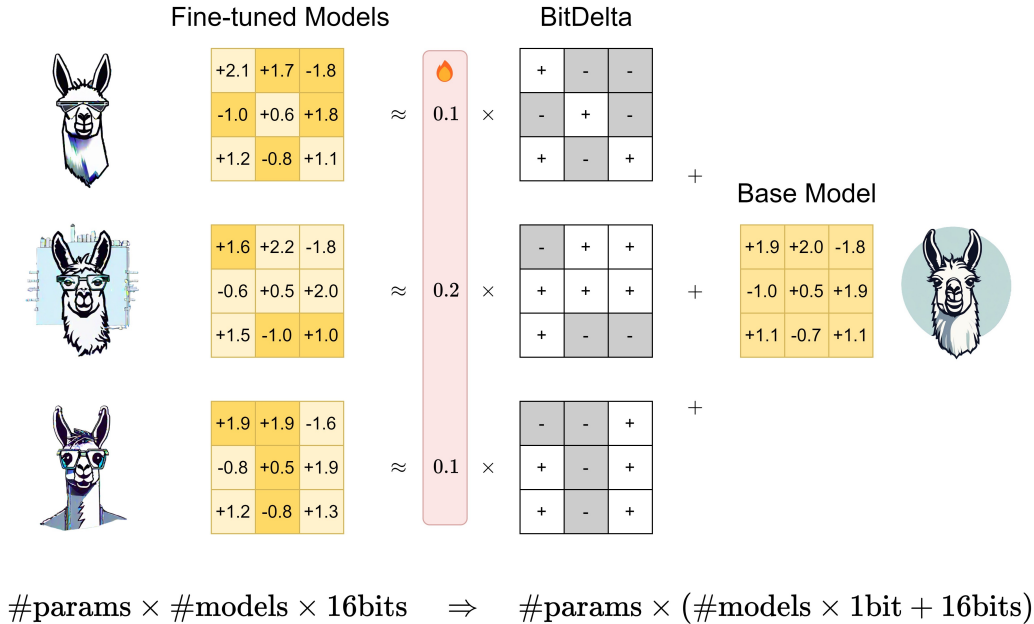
Fine-tuned Models

| +2.1 | +1.7 | -1.8 |
|---|---|---|
| -1.0 | +0.6 | +1.8 |
| +1.2 | -0.8 | +1.1 |

$\approx$ 0.1 $\times$

| + | - | - |
|---|---|---|
| - | + | - |
| + | - | + |

| +1.6 | +2.2 | -1.8 |
|---|---|---|
| -0.6 | +0.5 | +2.0 |
| +1.5 | -1.0 | +1.0 |

$\approx$ 0.2 $\times$

| - | + | + |
|---|---|---|
| + | + | + |
| + | - | - |

| +1.9 | +1.9 | -1.6 |
|---|---|---|
| -0.8 | +0.5 | +1.9 |
| +1.2 | -0.8 | +1.3 |

$\approx$ 0.1 $\times$

| - | - | + |
|---|---|---|
| + | - | + |
| + | - | + |

BitDelta

+ + +

Base Model

| +1.9 | +2.0 | -1.8 |
|---|---|---|
| -1.0 | +0.5 | +1.9 |
| +1.1 | -0.7 | +1.1 |

$\#\text{params} \times \#\text{models} \times 16\text{bits} \Rightarrow \#\text{params} \times (\#\text{models} \times 1\text{bit} + 16\text{bits})$